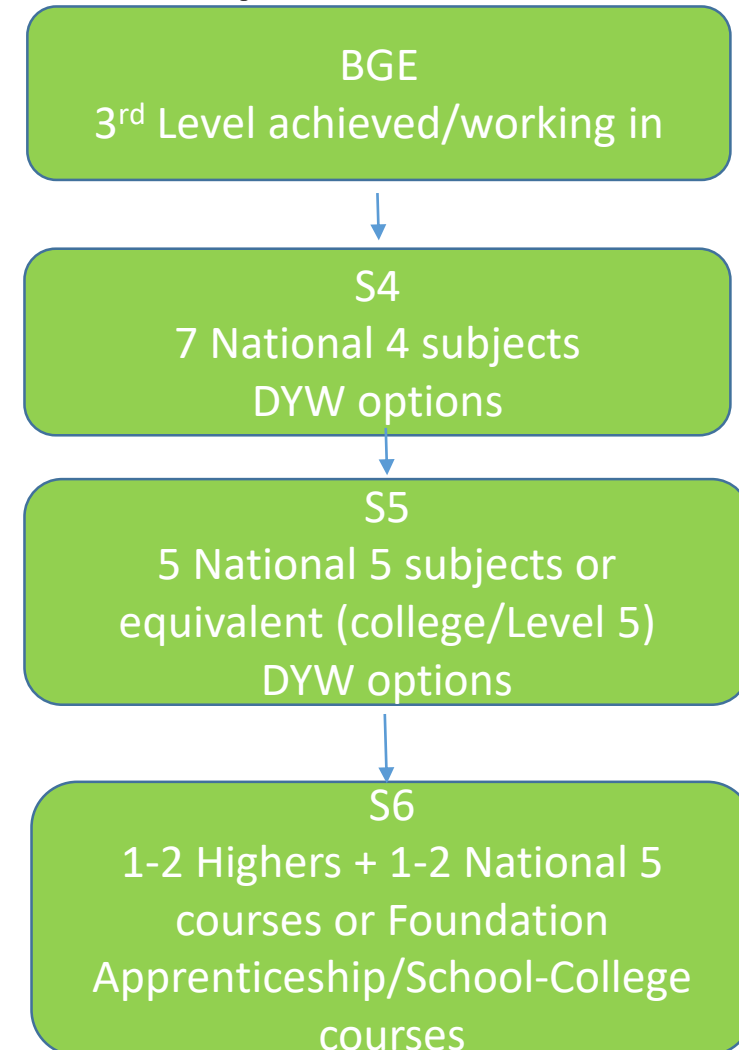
BGE
3$^{rd}$ Level achieved/working in

S4
7 National 4 subjects
DYW options

S5
5 National 5 subjects or equivalent (college/Level 5)
DYW options

S6
1-2 Highers + 1-2 National 5 courses or Foundation Apprenticeship/School-College courses